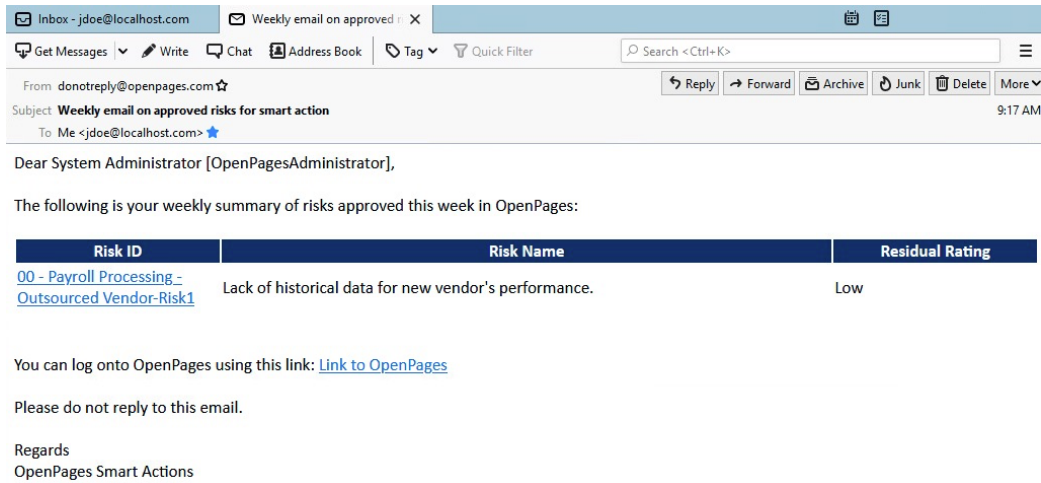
Inbox - jdoe@localhost.com
Weekly email on approved r

Get Messages | Write | Chat | Address Book | Tag | Quick Filter | Search <Ctrl+K>

From donotreply@openpages.com
Subject Weekly email on approved risks for smart action
To Me <jdoe@localhost.com>

Reply | Forward | Archive | Junk | Delete | More

9:17 AM

Dear System Administrator [OpenPagesAdministrator],

The following is your weekly summary of risks approved this week in OpenPages:

| Risk ID | Risk Name | Residual Rating |
|---|---|---|
| 00 - Payroll Processing - Outsourced Vendor-Risk1 | Lack of historical data for new vendor's performance. | Low |

You can log onto OpenPages using this link: Link to OpenPages

Please do not reply to this email.

Regards
OpenPages Smart Actions